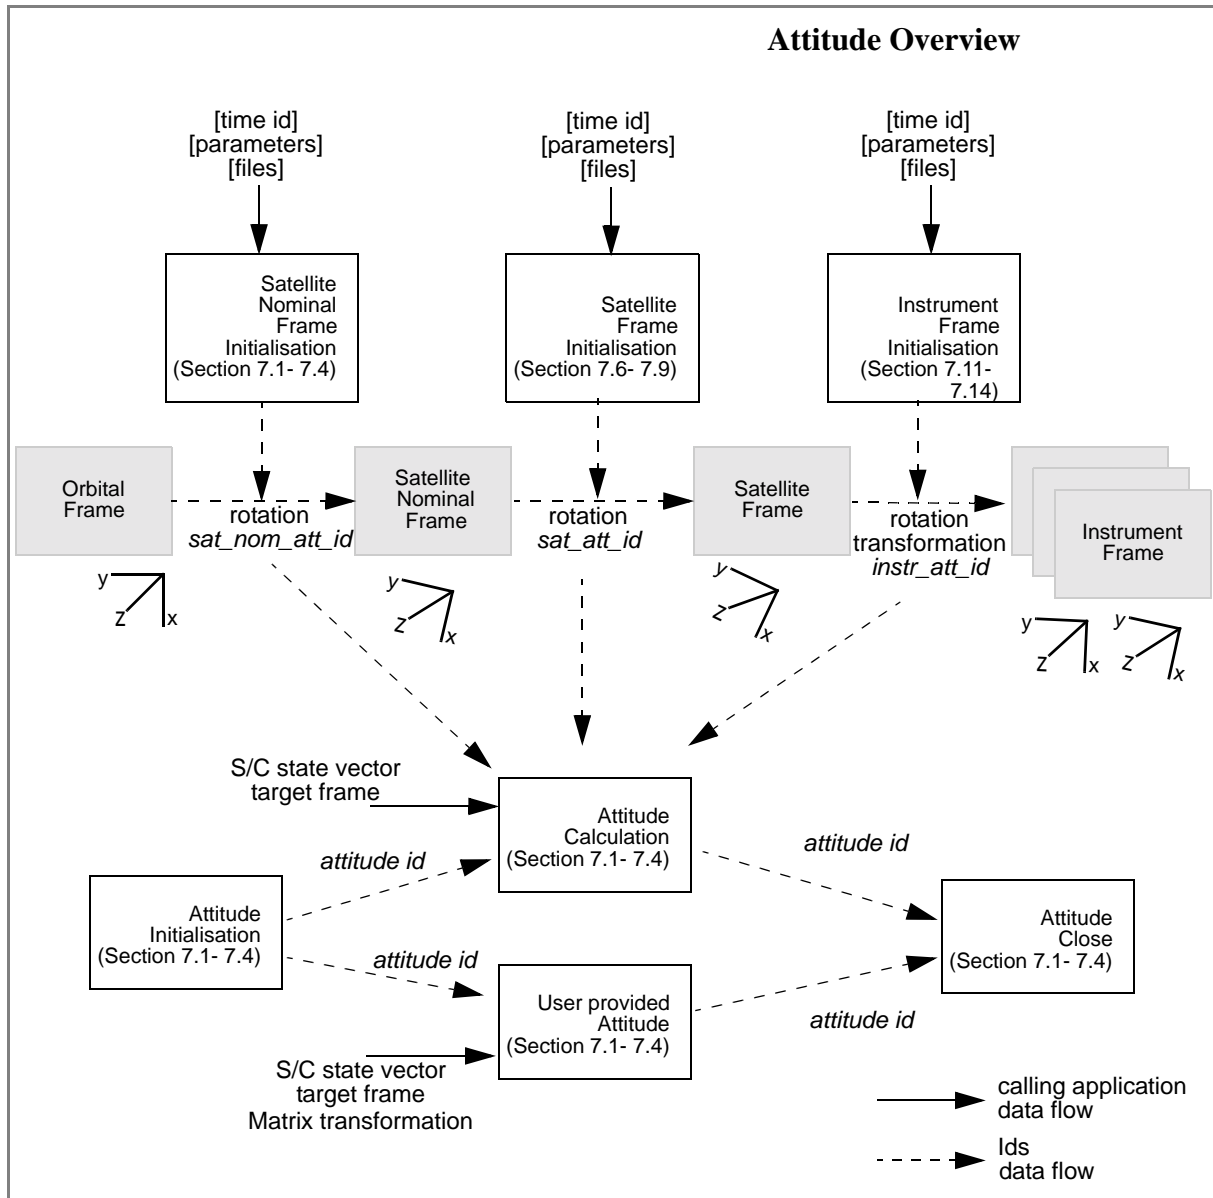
Attitude Overview

[time id]
[parameters]
[files]

[time id]
[parameters]
[files]

[time id]
[parameters]
[files]

Satellite Nominal Frame Initialisation (Section 7.1- 7.4)

Satellite Frame Initialisation (Section 7.6- 7.9)

Instrument Frame Initialisation (Section 7.11- 7.14)

Orbital Frame

rotation
*sat_nom_att_id*

Satellite Nominal Frame

rotation
*sat_att_id*

Satellite Frame

rotation
transformation
*instr_att_id*

Instrument Frame

y
Z
x

y
Z
x

y
Z
x

y
Z
x

y
Z
x

S/C state vector
target frame

Attitude Calculation (Section 7.1- 7.4)

*attitude id*

*attitude id*

Attitude Initialisation (Section 7.1- 7.4)

*attitude id*

Attitude Close (Section 7.1- 7.4)

User provided Attitude (Section 7.1- 7.4)

*attitude id*

S/C state vector
target frame
Matrix transformation

calling application
data flow

Ids
data flow